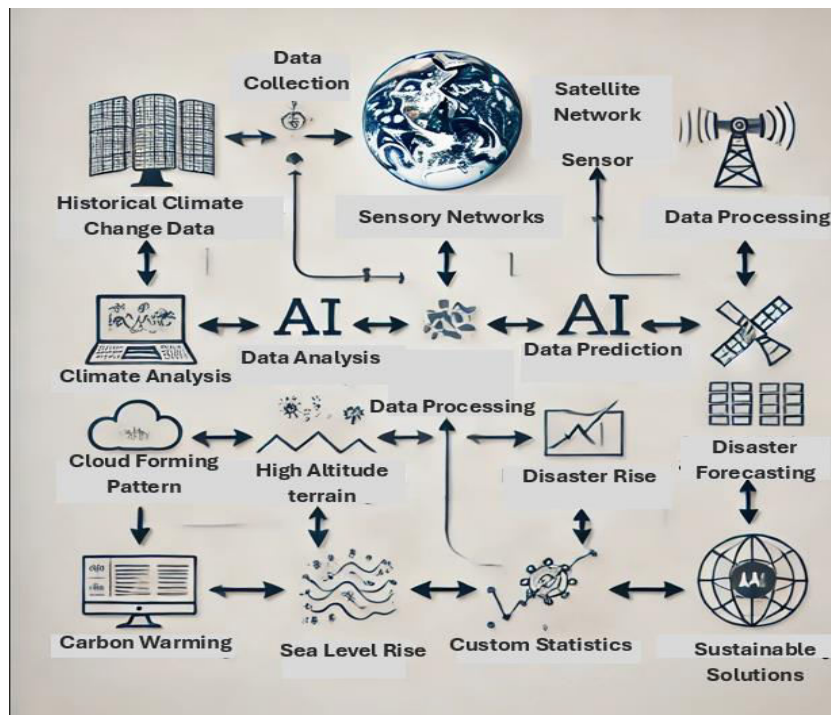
Data Collection

Satellite Network

Sensor

Historical Climate Change Data

Sensory Networks

Data Processing

AI

AI

Data Analysis

Data Prediction

Climate Analysis

Data Processing

Cloud Forming Pattern

High Altitude terrain

Disaster Rise

Disaster Forecasting

Carbon Warming

Sea Level Rise

Custom Statistics

Sustainable Solutions